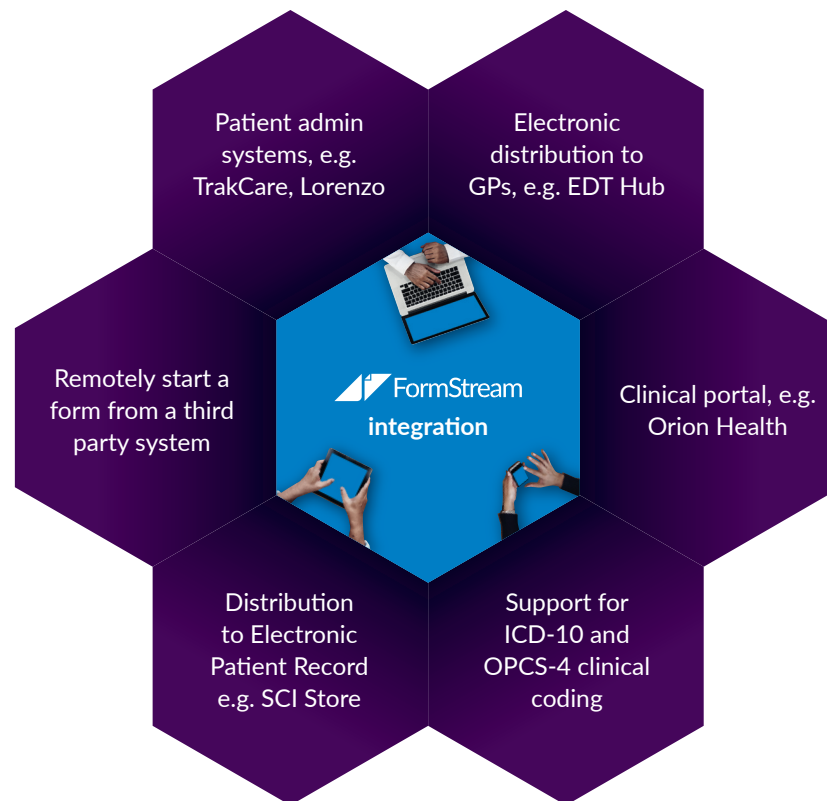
Patient admin systems, e.g. TrakCare, Lorenzo

Electronic distribution to GPs, e.g. EDT Hub

Remotely start a form from a third party system

FormStream
integration

Clinical portal, e.g. Orion Health

Distribution to Electronic Patient Record e.g. SCI Store

Support for ICD-10 and OPCS-4 clinical coding